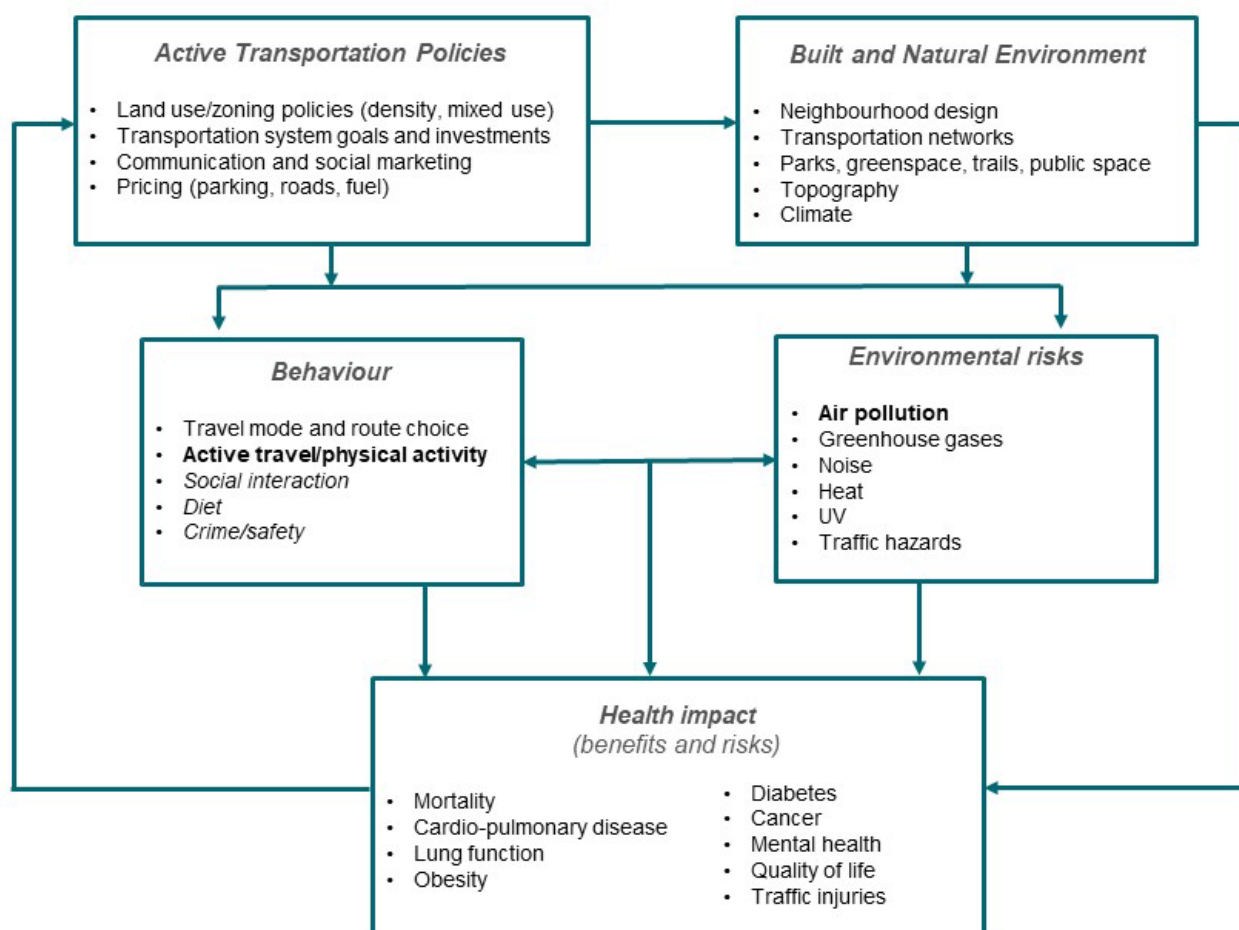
Active Transportation Policies

- Land use/zoning policies (density, mixed use)
- Transportation system goals and investments
- Communication and social marketing
- Pricing (parking, roads, fuel)

Built and Natural Environment

- Neighbourhood design
- Transportation networks
- Parks, greenspace, trails, public space
- Topography
- Climate

Behaviour

- Travel mode and route choice
- Active travel/physical activity
- Social interaction
- Diet
- Crime/safety

Environmental risks

- Air pollution
- Greenhouse gases
- Noise
- Heat
- UV
- Traffic hazards

Health impact
(benefits and risks)

- Mortality
- Cardio-pulmonary disease
- Lung function
- Obesity

- Diabetes
- Cancer
- Mental health
- Quality of life
- Traffic injuries